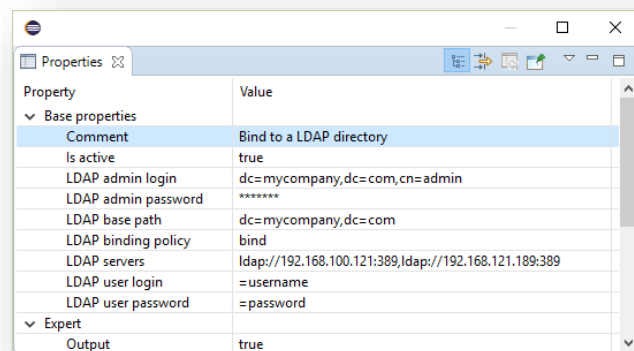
Properties

| Property | Value |
|---|---|
| Base properties | |
| Comment | Bind to a LDAP directory |
| Is active | true |
| LDAP admin login | dc=mycompany,dc=com,cn=admin |
| LDAP admin password | ******* |
| LDAP base path | dc=mycompany,dc=com |
| LDAP binding policy | bind |
| LDAP servers | ldap://192.168.100.121:389,ldap://192.168.121.189:389 |
| LDAP user login | =username |
| LDAP user password | =password |
| Expert | |
| Output | true |